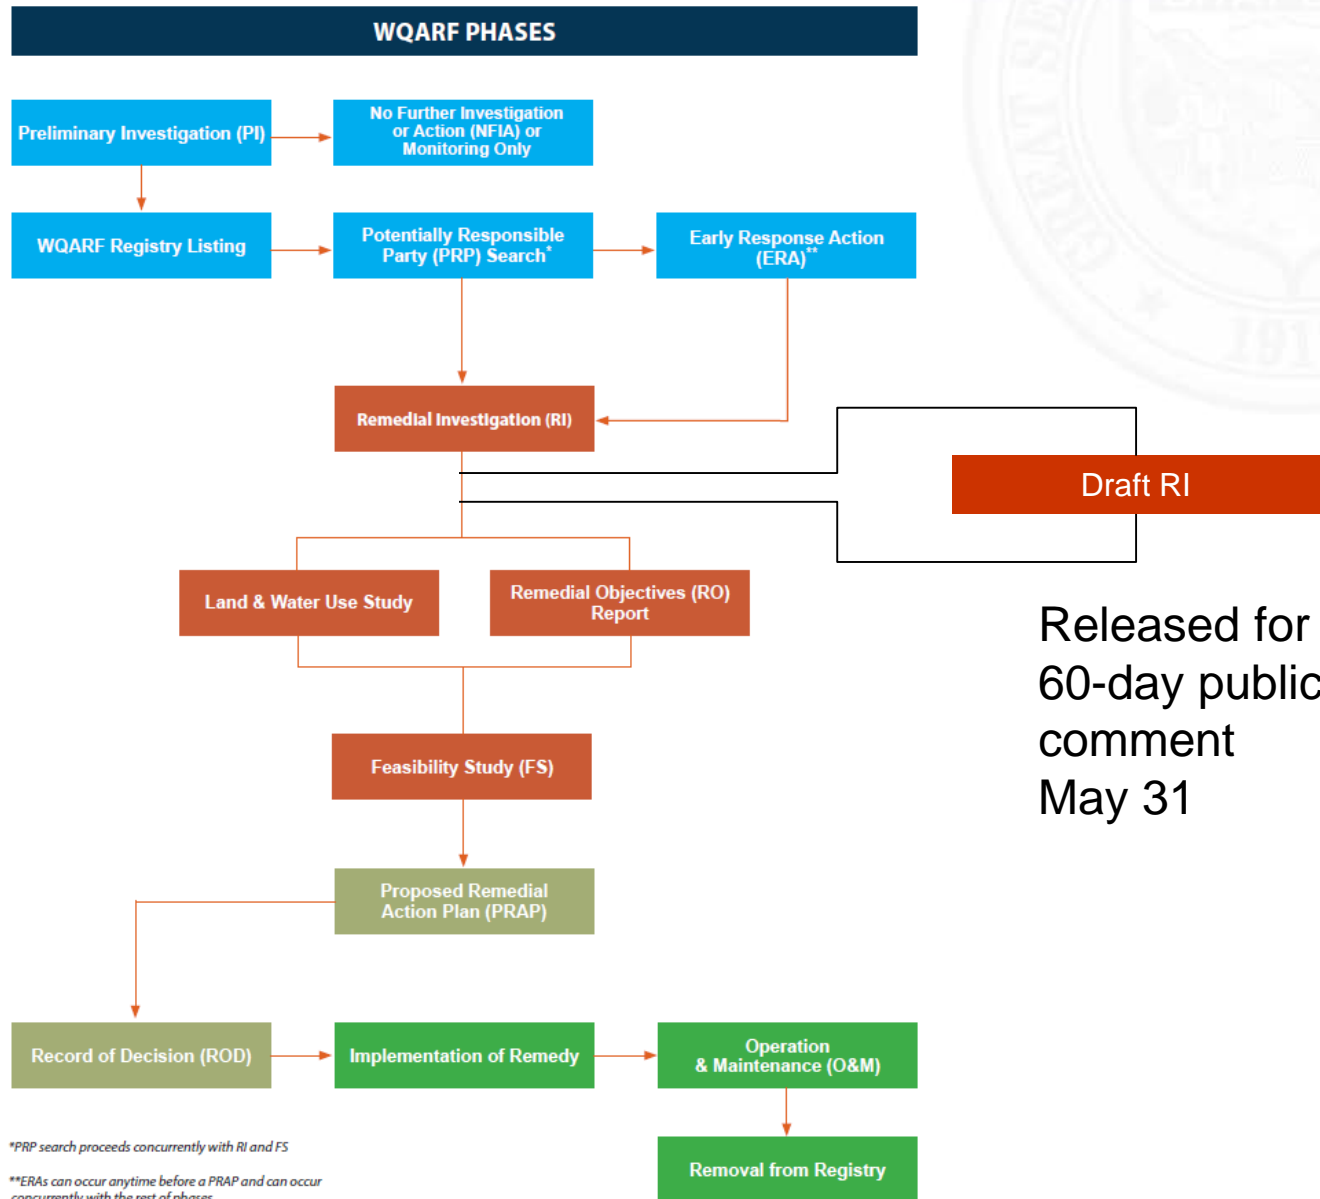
WQARF PHASES

Preliminary Investigation (PI)

No Further Investigation or Action (NFIA) or Monitoring Only

WQARF Registry Listing

Potentially Responsible Party (PRP) Search*

Early Response Action (ERA)**

Remedial Investigation (RI)

Draft RI

Land & Water Use Study

Remedial Objectives (RO) Report

Released for 60-day public comment May 31

Feasibility Study (FS)

Proposed Remedial Action Plan (PRAP)

Record of Decision (ROD)

Implementation of Remedy

Operation & Maintenance (O&M)

Removal from Registry

*PRP search proceeds concurrently with RI and FS

**ERAs can occur anytime before a PRAP and can occur concurrently with the rest of phases